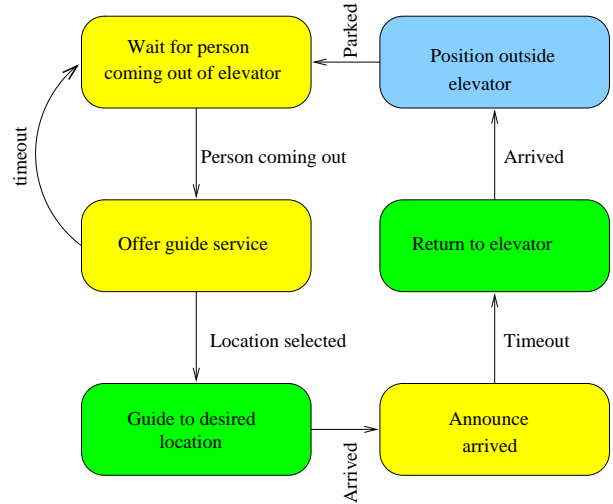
Wait for person coming out of elevator

Parked

Position outside elevator

timeout

Person coming out

Arrived

Offer guide service

Return to elevator

Location selected

Timeout

Guide to desired location

Arrived

Announce arrived